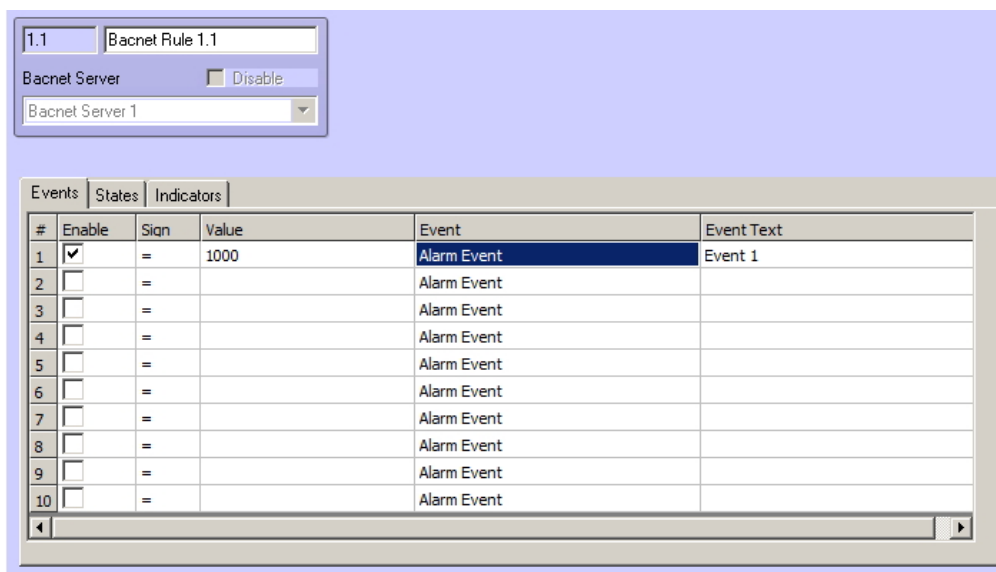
1.1 Bacnet Rule 1.1

Bacnet Server Disable

Bacnet Server 1

Events States Indicators

| # | Enable | Sign | Value | Event | Event Text |
|---|---|---|---|---|---|
| 1 | ✔ | = | 1000 | Alarm Event | Event 1 |
| 2 |  | = |  | Alarm Event |  |
| 3 |  | = |  | Alarm Event |  |
| 4 |  | = |  | Alarm Event |  |
| 5 |  | = |  | Alarm Event |  |
| 6 |  | = |  | Alarm Event |  |
| 7 |  | = |  | Alarm Event |  |
| 8 |  | = |  | Alarm Event |  |
| 9 |  | = |  | Alarm Event |  |
| 10 |  | = |  | Alarm Event |  |